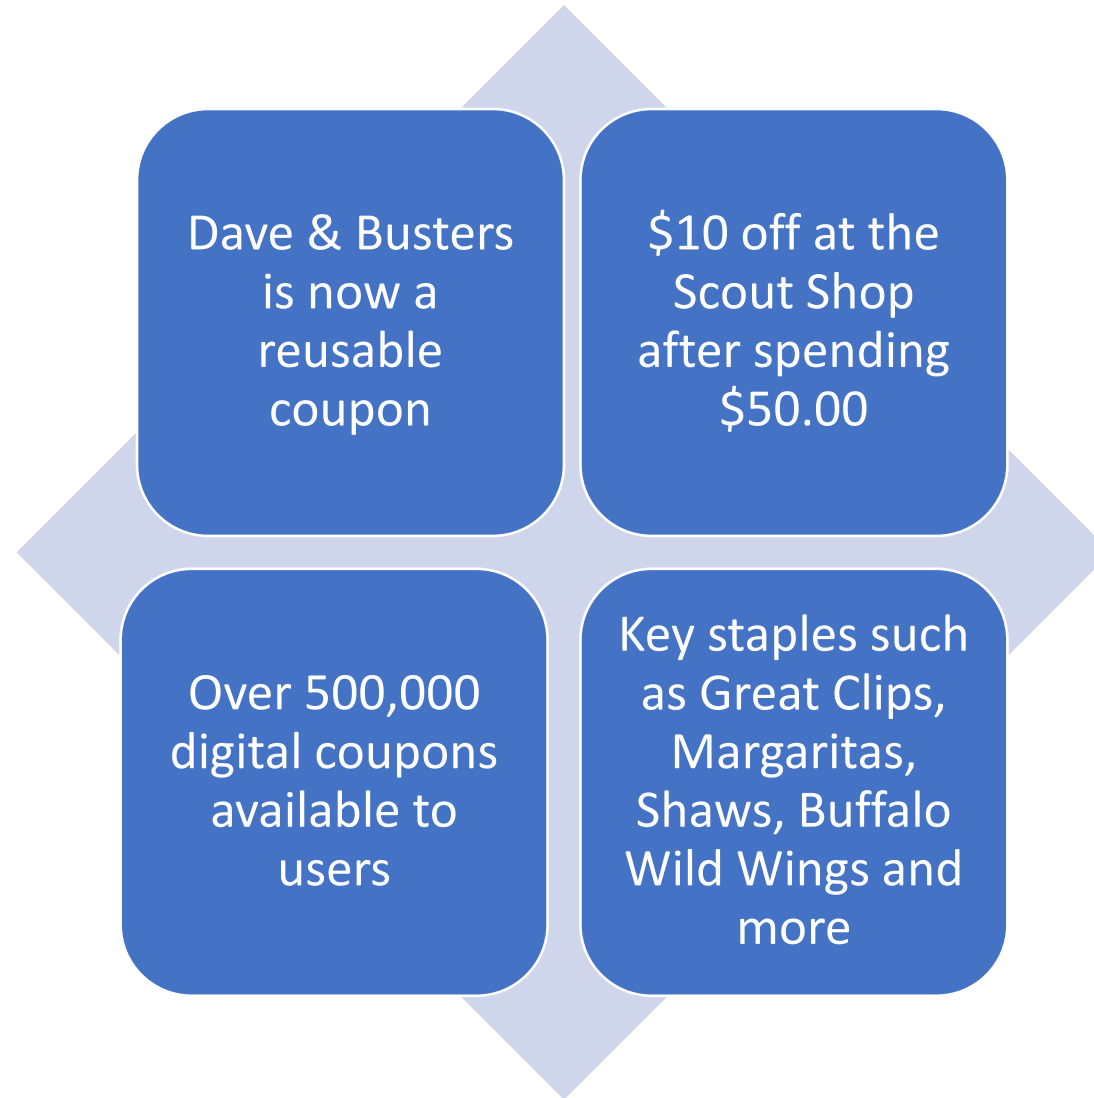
Dave & Busters is now a reusable coupon

\$10 off at the Scout Shop after spending \$50.00

Over 500,000 digital coupons available to users

Key staples such as Great Clips, Margaritas, Shaws, Buffalo Wild Wings and more